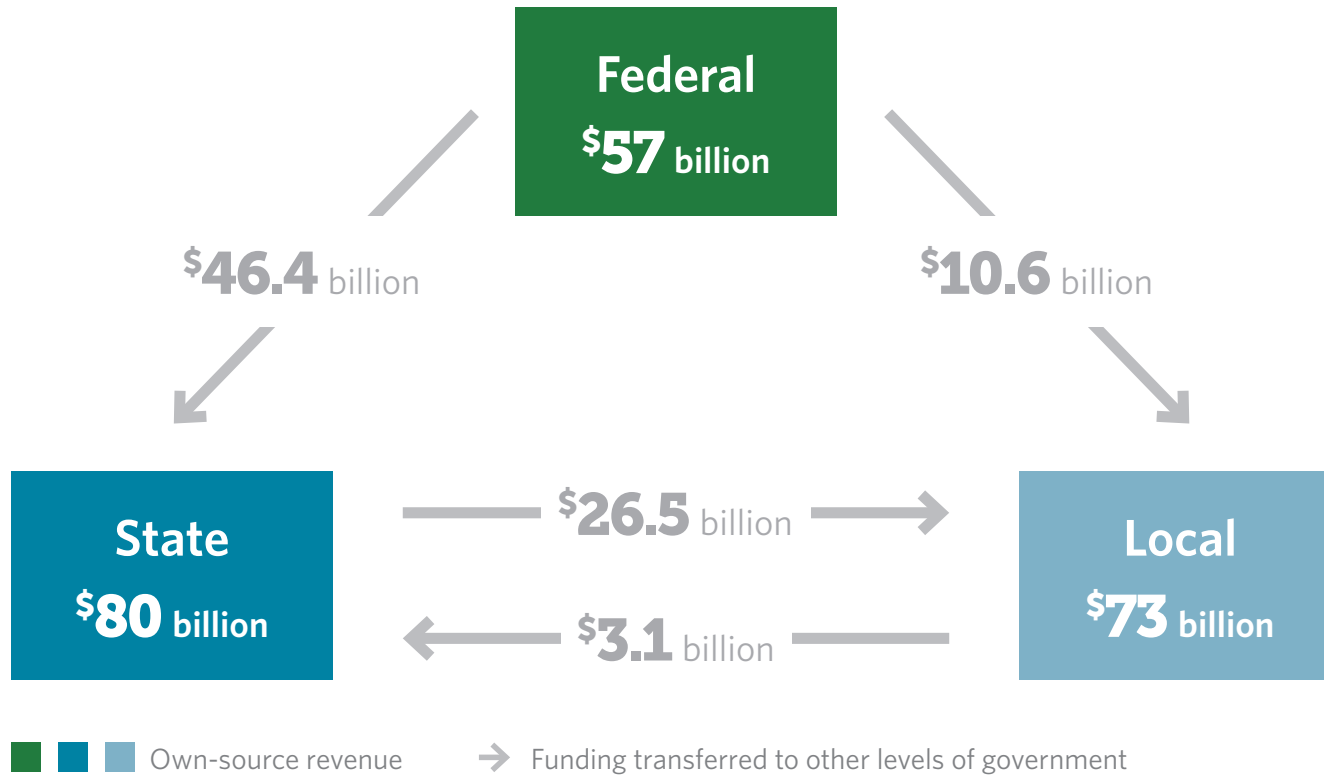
Federal
$^{\$}$57 billion

$^{\$}$46.4 billion

$^{\$}$10.6 billion

State
$^{\$}$80 billion

$^{\$}$26.5 billion

$^{\$}$3.1 billion

Local
$^{\$}$73 billion

Own-source revenue

Funding transferred to other levels of government